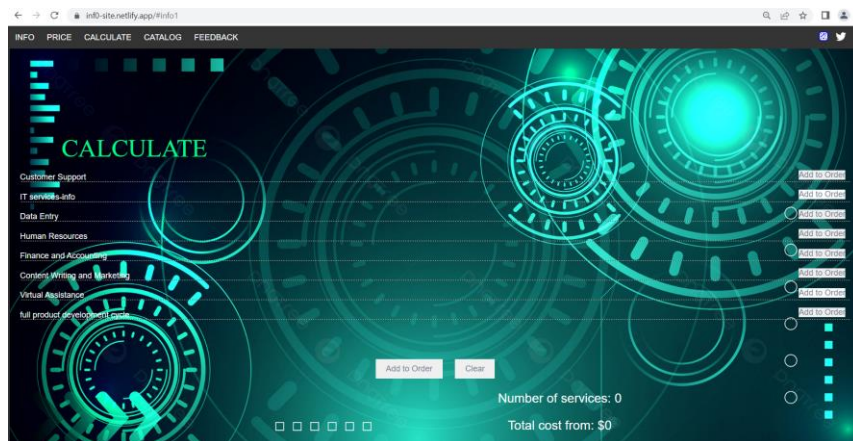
inf0-site.netlify.app/#info1

INFO PRICE CALCULATE CATALOG FEEDBACK

CALCULATE

Customer Support
Add to Order
IT services-info
Add to Order
Data Entry
Add to Order
Human Resources
Add to Order
Finance and Accounting
Add to Order
Content Writing and Marketing
Add to Order
Virtual Assistance
Add to Order
full product development cycle
Add to Order

Add to Order Clear

Number of services: 0

Total cost from: $0